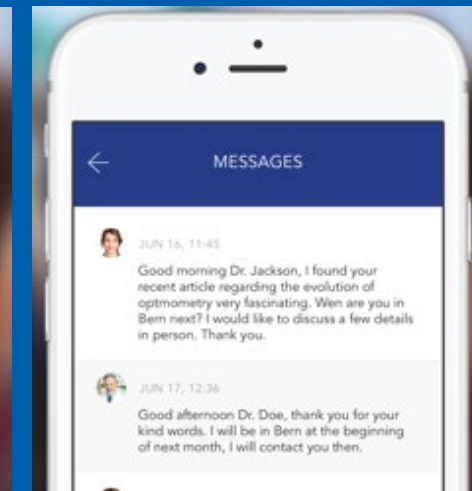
MESSAGES

JUN 16, 11:45

Good morning Dr. Jackson, I found your recent article regarding the evolution of optmometry very fascinating. Wen are you in Bern next? I would like to discuss a few details in person. Thank you.

JUN 17, 12:36

Good afternoon Dr. Doe, thank you for your kind words. I will be in Bern at the beginning of next month, I will contact you then.